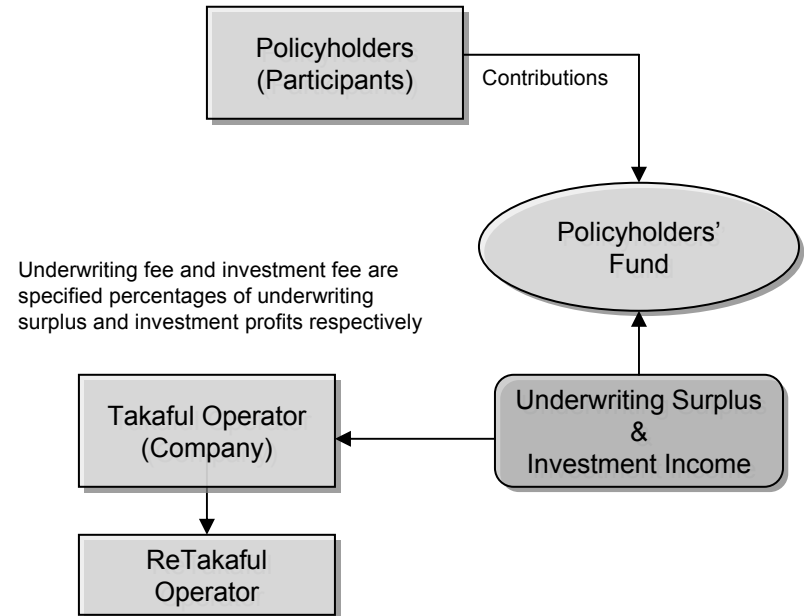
Policyholders
(Participants)

Contributions

Policyholders'
Fund

Underwriting fee and investment fee are specified percentages of underwriting surplus and investment profits respectively

Takaful Operator
(Company)

Underwriting Surplus
&
Investment Income

ReTakaful
Operator